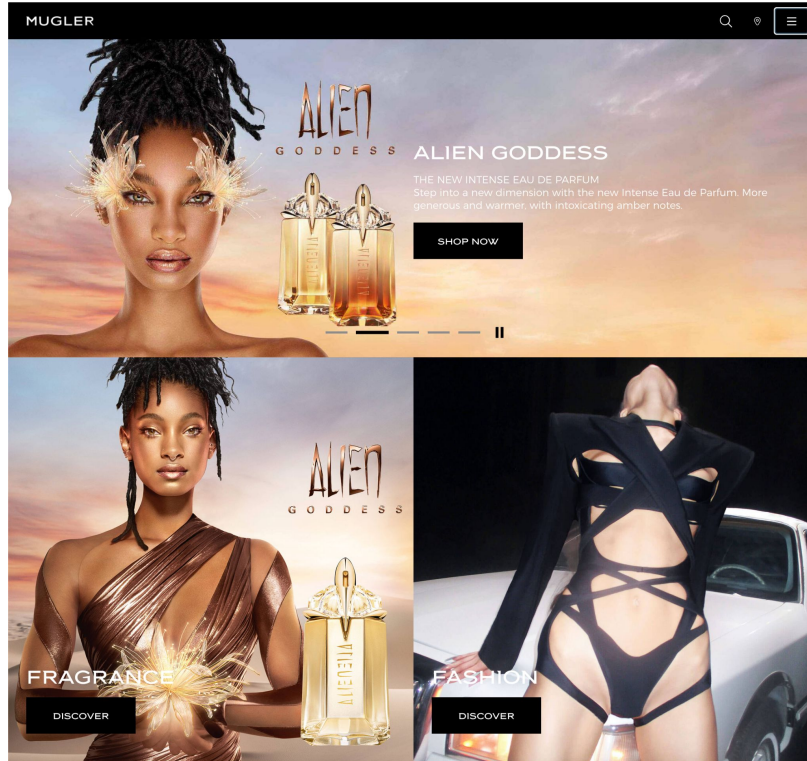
MUGLER

ALIEN
GODDESS

ALIEN GODDESS

THE NEW INTENSE EAU DE PARFUM
Step into a new dimension with the new Intense Eau de Parfum. More generous and warmer, with intoxicating amber notes.

SHOP NOW

ALIEN
GODDESS

FRAGRANCE

DISCOVER

FASHION

DISCOVER